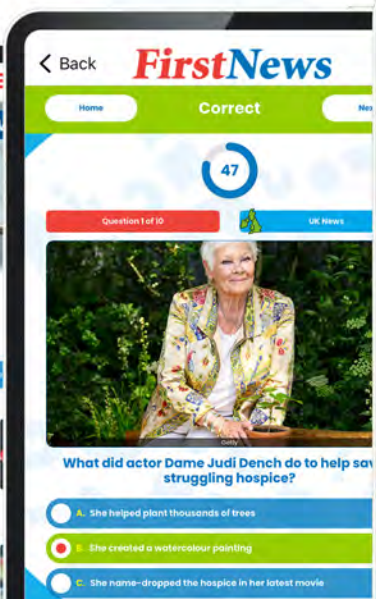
Back FirstNews

Home Correct Nex

47

Question 1 of 10 UK News

Getty

What did actor Dame Judi Dench do to help sav struggling hospice?

A. She helped plant thousands of trees

B. She created a watercolour painting

C. She name-dropped the hospice in her latest movie